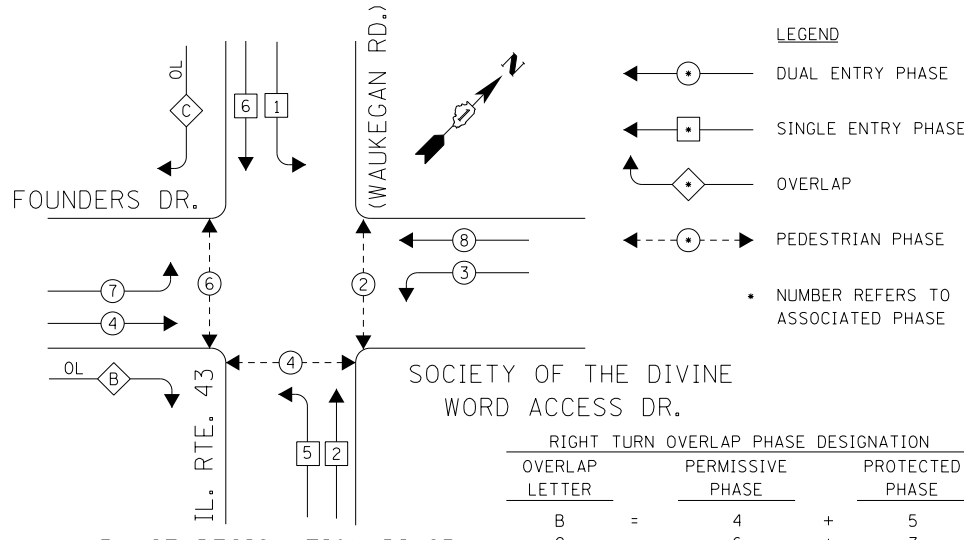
OL
C
6
1
(WAUKEGAN RD.)
N
LEGEND
*
DUAL ENTRY PHASE
*
SINGLE ENTRY PHASE
*
OVERLAP
*
PEDESTRIAN PHASE
* NUMBER REFERS TO ASSOCIATED PHASE
FOUNDERS DR.
8
3
7
6
2
4
OL
B
4
IL. RTE. 43
SOCIETY OF THE DIVINE WORD ACCESS DR.
5
2

RIGHT TURN OVERLAP PHASE DESIGNATION

| OVERLAP LETTER | | PERMISSIVE PHASE | | PROTECTED PHASE |
|---|---|---|---|---|
| B | = | 4 | + | 5 |
| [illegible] | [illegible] | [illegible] | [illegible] | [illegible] |

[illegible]